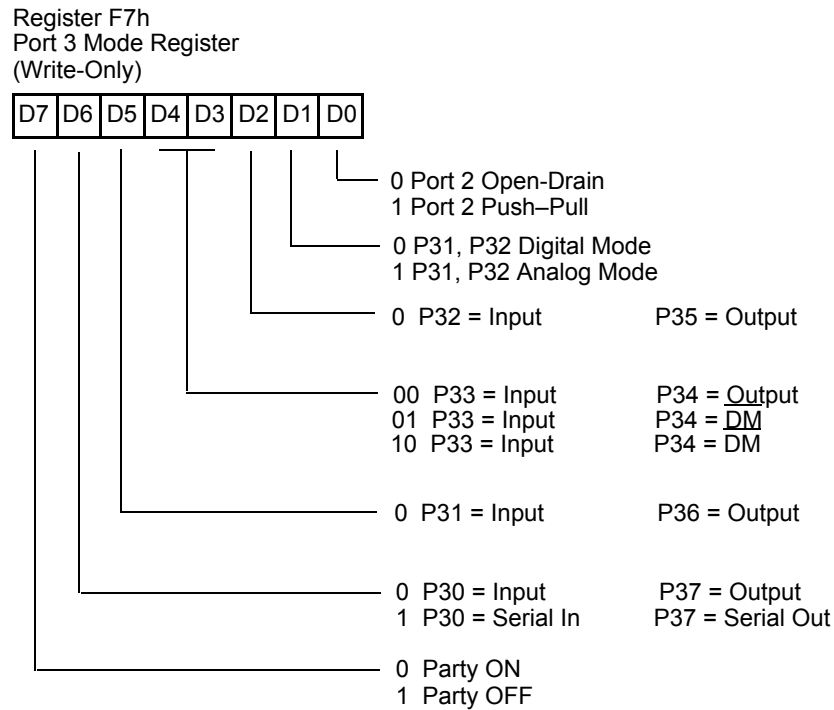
Register F7h
Port 3 Mode Register
(Write-Only)

| D7 | D6 | D5 | D4 | D3 | D2 | D1 | D0 |
|---|---|---|---|---|---|---|---|

0 Port 2 Open-Drain
1 Port 2 Push–Pull

0 P31, P32 Digital Mode
1 P31, P32 Analog Mode

0 P32 = Input P35 = Output

00 P33 = Input P34 = Output
01 P33 = Input P34 = DM
10 P33 = Input P34 = DM

0 P31 = Input P36 = Output

0 P30 = Input P37 = Output
1 P30 = Serial In P37 = Serial Out

0 Party ON
1 Party OFF